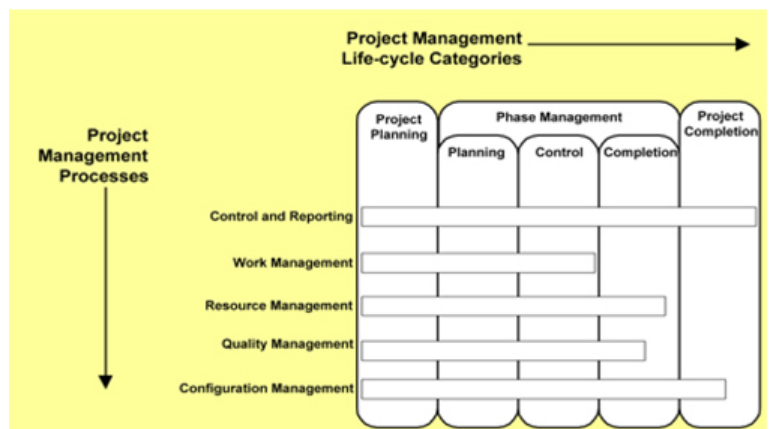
Project Management
Life-cycle Categories

Project Management Processes

Project Planning

Phase Management

Planning

Control

Completion

Project Completion

Control and Reporting

Work Management

Resource Management

Quality Management

Configuration Management